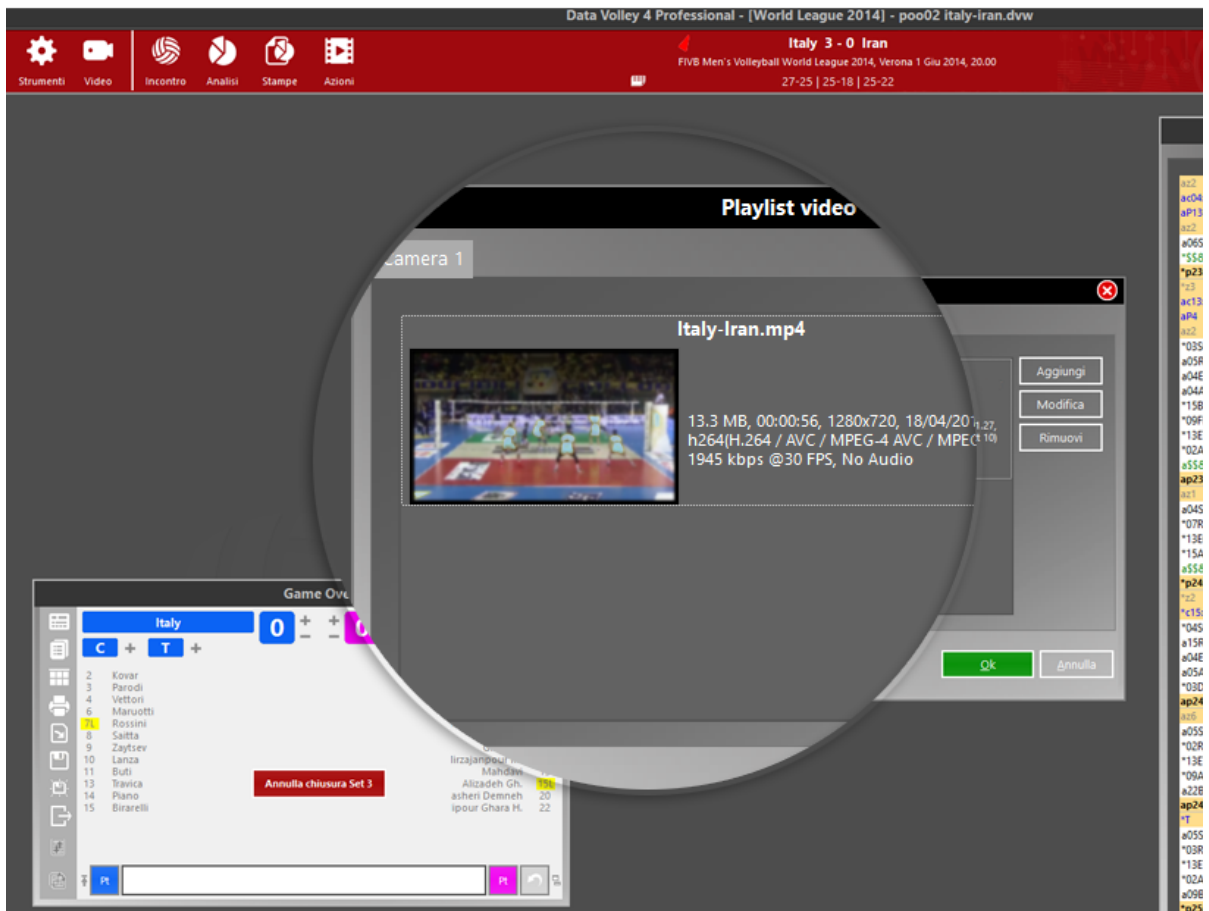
Data Volley 4 Professional - [World League 2014] - poo02 italy-iran.dvw

Strumenti Video Incontro Analisi Stampe Azioni

Italy 3 - 0 Iran
FIVB Men's Volleyball World League 2014, Verona 1 Giu 2014, 20.00
27-25 | 25-18 | 25-22

Playlist video

Camera 1

Italy-Iran.mp4

13.3 MB, 00:00:56, 1280x720, 18/04/20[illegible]
h264(H.264 / AVC / MPEG-4 AVC / MPEG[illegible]
1945 kbps @30 FPS, No Audio

Aggiungi
Modifica
Rimuovi

Ok
Annulla

Game Ove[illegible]

Italy
0
C + T +

2 Kovar
3 Parodi
4 Vettori
6 Maruotti
7L Rossini
8 Saitta
9 Zaytsev
10 Lanza
11 Buti
13 Travica
14 Piano
15 Birarelli

Annulla chiusura Set 3

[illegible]irzajanpour
Mahdavi
Alizadeh Gh. 15L
asheri Demneh 20
ipour Ghara H. 22

Pt
Pt

az2
ac04
aP13
az2
a06S
*$$8
*p23
*z3
ac13
aP4
az2
*03S
a05R
a04E
a04A
*15B
*09F
*13E
*02A
a$$8
ap23
az1
a04S
*07R
*13E
*15A
a$$8
*p24
*z2
*c15
*04S
a15R
a04E
a05A
*03D
ap24
az6
a05S
*02R
*13E
*09A
a22B
ap24
*T
a05S
*03R
*13E
*02A
a09B
*p25